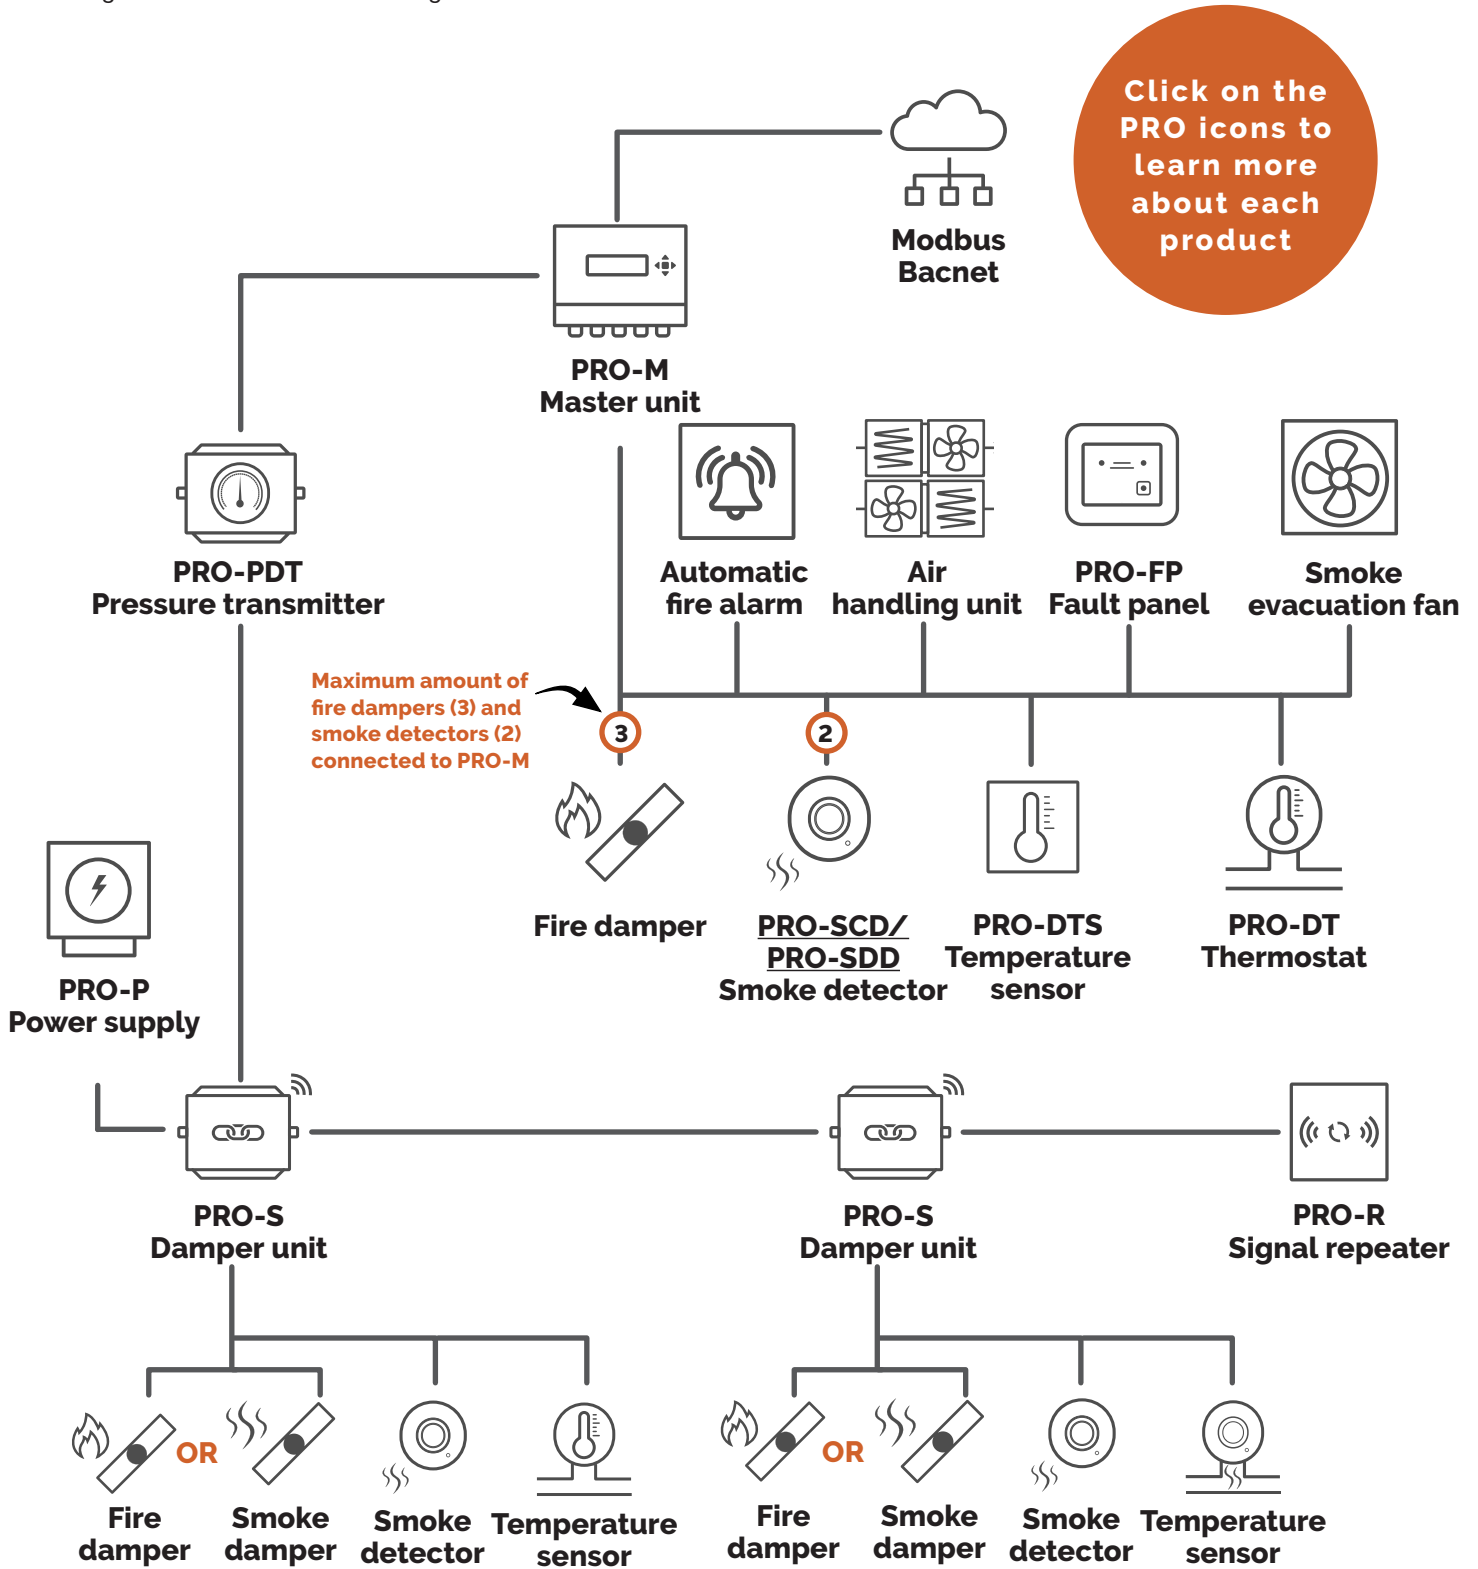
Click on the PRO icons to learn more about each product

Modbus
Bacnet

PRO-M
Master unit

PRO-PDT
Pressure transmitter

Automatic fire alarm

Air handling unit

PRO-FP
Fault panel

Smoke evacuation fan

Maximum amount of fire dampers (3) and smoke detectors (2) connected to PRO-M

3

2

Fire damper

PRO-SCD/
PRO-SDD
Smoke detector

PRO-DTS
Temperature sensor

PRO-DT
Thermostat

PRO-P
Power supply

PRO-S
Damper unit

PRO-S
Damper unit

PRO-R
Signal repeater

Fire damper

OR

Smoke damper

Smoke detector

Temperature sensor

Fire damper

OR

Smoke damper

Smoke detector

Temperature sensor